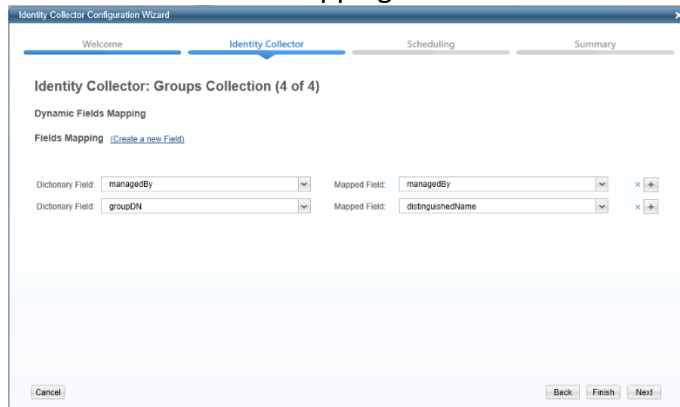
Identity Collector Configuration Wizard

Welcome

Identity Collector

Scheduling

Summary

Identity Collector: Groups Collection (4 of 4)

Dynamic Fields Mapping

Fields Mapping (Create a new Field)

Dictionary Field: managedBy

Mapped Field: managedBy

Dictionary Field: groupDN

Mapped Field: distinguishedName

Cancel

Back Finish Next